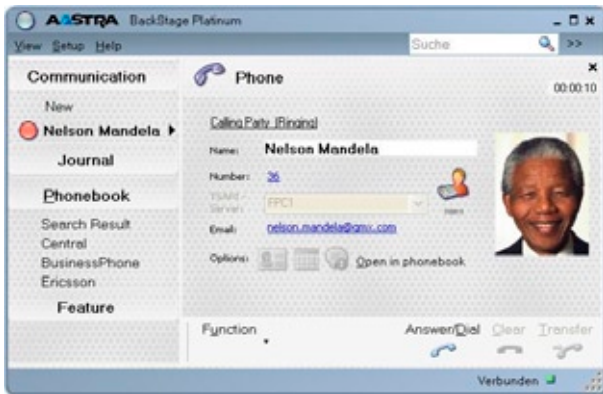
AASTRA BackStage Platinum

View Setup Help

Suche

>>

Communication

New

Nelson Mandela

Journal

Phonebook

Search Result

Central

BusinessPhone

Ericsson

Feature

Phone

00:00:10

Calling Party (Ringing)

Name: Nelson Mandela

Number: 36

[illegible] FPC1

Email: nelson.mandela@gmx.com

Options: Open in phonebook

Function

Answer/Dial Clear Transfer

Verbunden